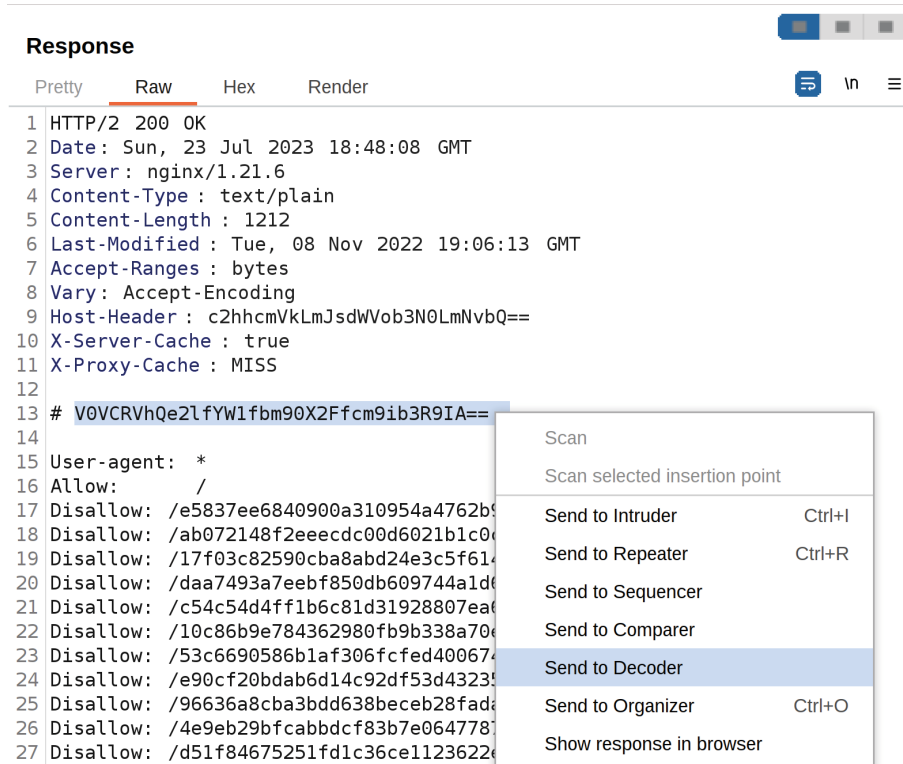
Response

Pretty Raw Hex Render

\n

1 HTTP/2 200 OK
2 Date: Sun, 23 Jul 2023 18:48:08 GMT
3 Server: nginx/1.21.6
4 Content-Type : text/plain
5 Content-Length : 1212
6 Last-Modified : Tue, 08 Nov 2022 19:06:13 GMT
7 Accept-Ranges : bytes
8 Vary: Accept-Encoding
9 Host-Header : c2hhcmVkLmJsdWVob3N0LmNvbQ==
10 X-Server-Cache : true
11 X-Proxy-Cache : MISS
12
13 # V0VCRVhQe2lfYW1fbm90X2Ffcm9ib3R9IA==
14
15 User-agent: *
16 Allow: /
17 Disallow: /e5837ee6840900a310954a4762b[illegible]
18 Disallow: /ab072148f2eeecdc00d6021b1c0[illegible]
19 Disallow: /17f03c82590cba8abd24e3c5f61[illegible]
20 Disallow: /daa7493a7eebf850db609744a1d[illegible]
21 Disallow: /c54c54d4ff1b6c81d31928807ea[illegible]
22 Disallow: /10c86b9e784362980fb9b338a70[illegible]
23 Disallow: /53c6690586b1af306fcfed40067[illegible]
24 Disallow: /e90cf20bdab6d14c92df53d4323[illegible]
25 Disallow: /96636a8cba3bdd638beceb28fad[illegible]
26 Disallow: /4e9eb29bfcabbdcf83b7e064778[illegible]
27 Disallow: /d51f84675251fd1c36ce1123622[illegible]

Scan
Scan selected insertion point
Send to Intruder Ctrl+I
Send to Repeater Ctrl+R
Send to Sequencer
Send to Comparer
Send to Decoder
Send to Organizer Ctrl+O
Show response in browser